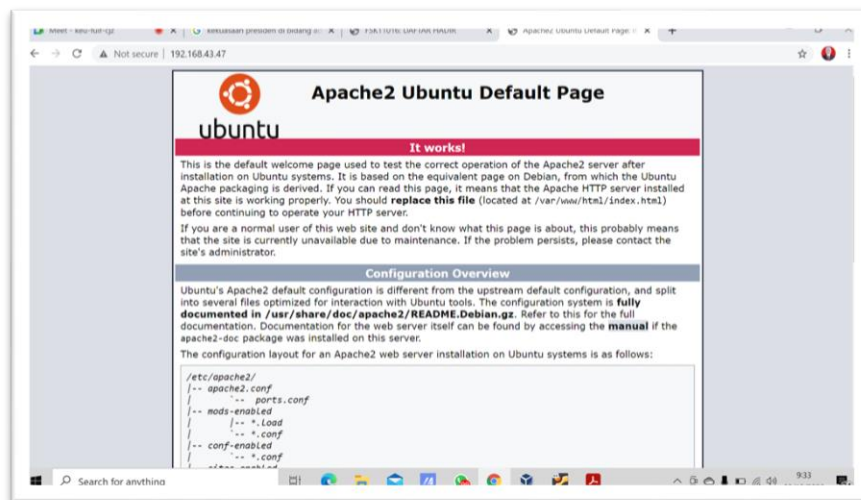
Meet - keu-fuif-cjz
kekuasaan presiden di bidang
FSKT1016: DAFTAR HADIR
Apache2 Ubuntu Default Page

Not secure | 192.168.43.47

ubuntu

Apache2 Ubuntu Default Page

It works!

This is the default welcome page used to test the correct operation of the Apache2 server after installation on Ubuntu systems. It is based on the equivalent page on Debian, from which the Ubuntu Apache packaging is derived. If you can read this page, it means that the Apache HTTP server installed at this site is working properly. You should **replace this file** (located at /var/www/html/index.html) before continuing to operate your HTTP server.

If you are a normal user of this web site and don't know what this page is about, this probably means that the site is currently unavailable due to maintenance. If the problem persists, please contact the site's administrator.

Configuration Overview

Ubuntu's Apache2 default configuration is different from the upstream default configuration, and split into several files optimized for interaction with Ubuntu tools. The configuration system is **fully documented in /usr/share/doc/apache2/README.Debian.gz**. Refer to this for the full documentation. Documentation for the web server itself can be found by accessing the **manual** if the apache2-doc package was installed on this server.

The configuration layout for an Apache2 web server installation on Ubuntu systems is as follows:

/etc/apache2/
|-- apache2.conf
|        `-- ports.conf
|-- mods-enabled
|        |-- *.load
|        `-- *.conf
|-- conf-enabled
|        `-- *.conf
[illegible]

Search for anything
9:33